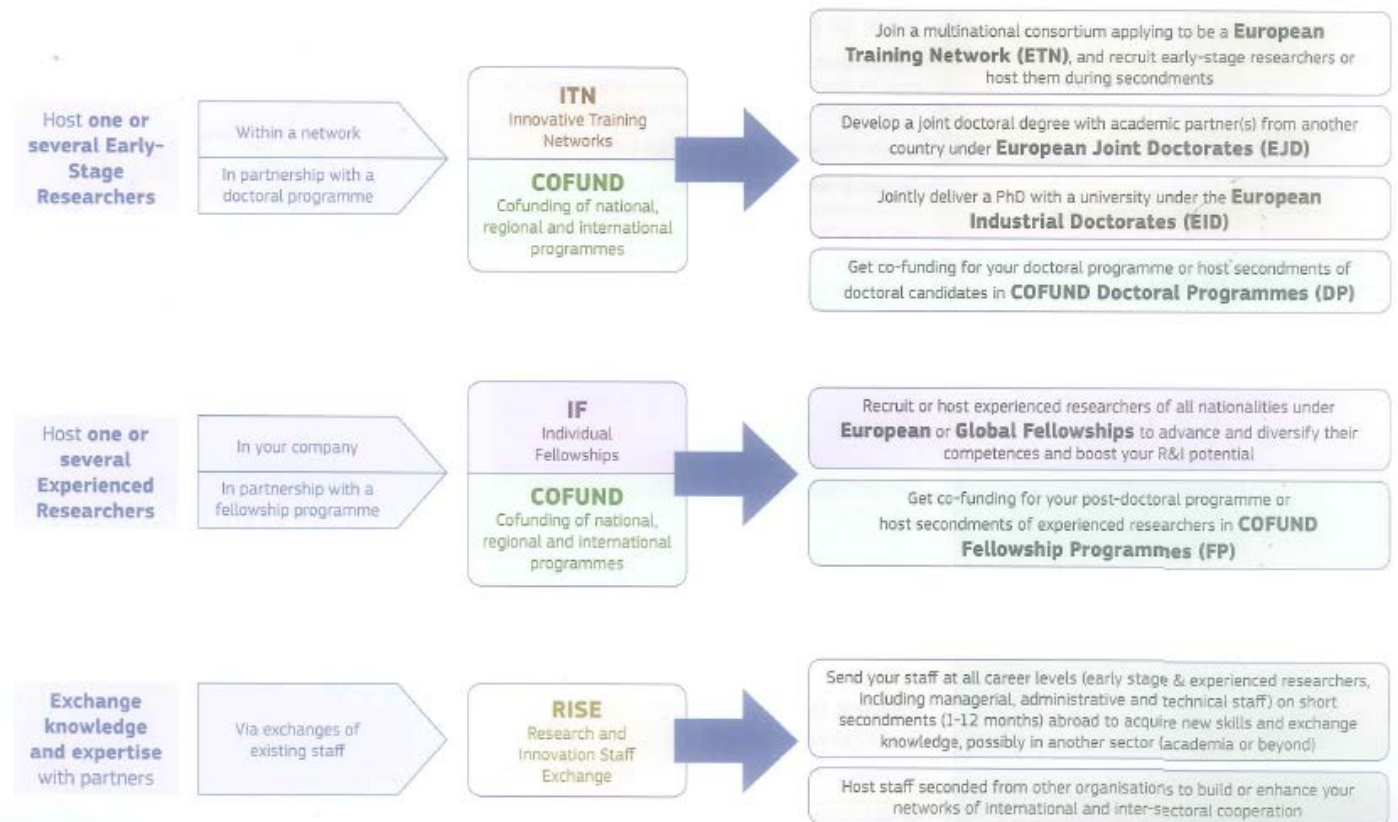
Host **one or several Early-Stage Researchers**

Within a network

In partnership with a doctoral programme

ITN
Innovative Training Networks

COFUND
Cofunding of national, regional and international programmes

Join a multinational consortium applying to be a **European Training Network (ETN)**, and recruit early-stage researchers or host them during secondments

Develop a joint doctoral degree with academic partner(s) from another country under **European Joint Doctorates (EJD)**

Jointly deliver a PhD with a university under the **European Industrial Doctorates (EID)**

Get co-funding for your doctoral programme or host secondments of doctoral candidates in **COFUND Doctoral Programmes (DP)**

Host **one or several Experienced Researchers**

In your company

In partnership with a fellowship programme

IF
Individual Fellowships

COFUND
Cofunding of national, regional and international programmes

Recruit or host experienced researchers of all nationalities under **European** or **Global Fellowships** to advance and diversify their competences and boost your R&I potential

Get co-funding for your post-doctoral programme or host secondments of experienced researchers in **COFUND Fellowship Programmes (FP)**

**Exchange knowledge and expertise** with partners

Via exchanges of existing staff

RISE
Research and Innovation Staff Exchange

Send your staff at all career levels (early stage & experienced researchers, including managerial, administrative and technical staff) on short secondments (1-12 months) abroad to acquire new skills and exchange knowledge, possibly in another sector (academia or beyond)

Host staff seconded from other organisations to build or enhance your networks of international and inter-sectoral cooperation